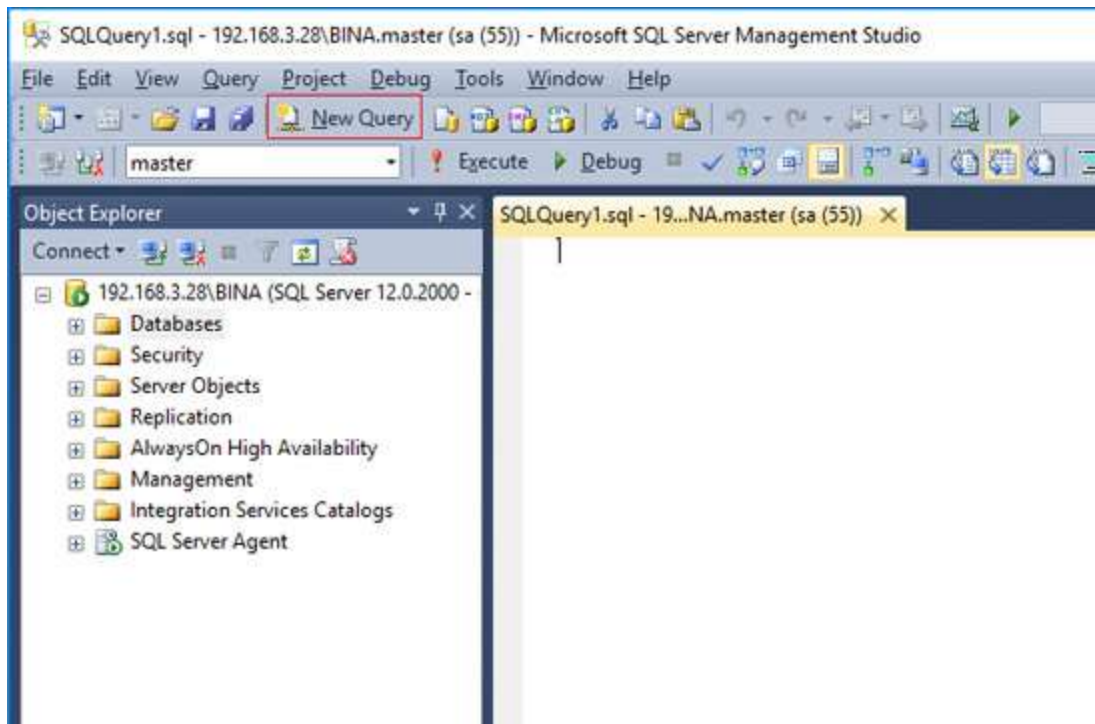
SQLQuery1.sql - 192.168.3.28\BINA.master (sa (55)) - Microsoft SQL Server Management Studio

File Edit View Query Project Debug Tools Window Help

New Query

master

Execute Debug

Object Explorer

Connect

192.168.3.28\BINA (SQL Server 12.0.2000 -

Databases

Security

Server Objects

Replication

AlwaysOn High Availability

Management

Integration Services Catalogs

SQL Server Agent

SQLQuery1.sql - 19...NA.master (sa (55))